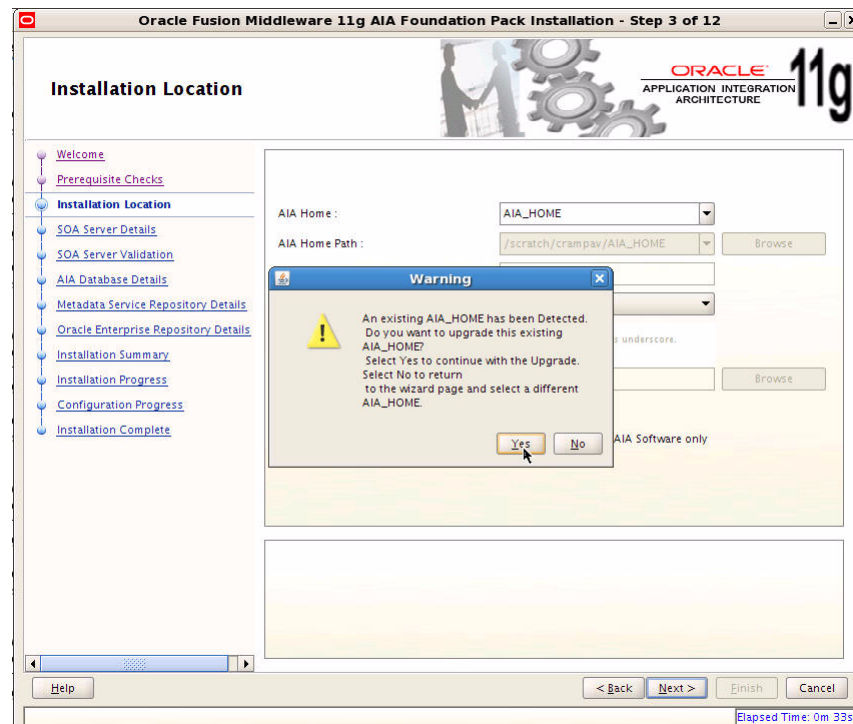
Oracle Fusion Middleware 11g AIA Foundation Pack Installation - Step 3 of 12

Installation Location

ORACLE
APPLICATION INTEGRATION ARCHITECTURE
11g

Welcome
Prerequisite Checks
Installation Location
SOA Server Details
SOA Server Validation
AIA Database Details
Metadata Service Repository Details
Oracle Enterprise Repository Details
Installation Summary
Installation Progress
Configuration Progress
Installation Complete

AIA Home :
AIA_HOME
AIA Home Path :
/scratch/crampav/AIA_HOME
Browse

s underscore.

Browse

AIA Software only

Warning

An existing AIA_HOME has been Detected.
Do you want to upgrade this existing AIA_HOME?
Select Yes to continue with the Upgrade.
Select No to return
to the wizard page and select a different AIA_HOME.

Yes
No

Help
< Back
Next >
Finish
Cancel

Elapsed Time: 0m 33s